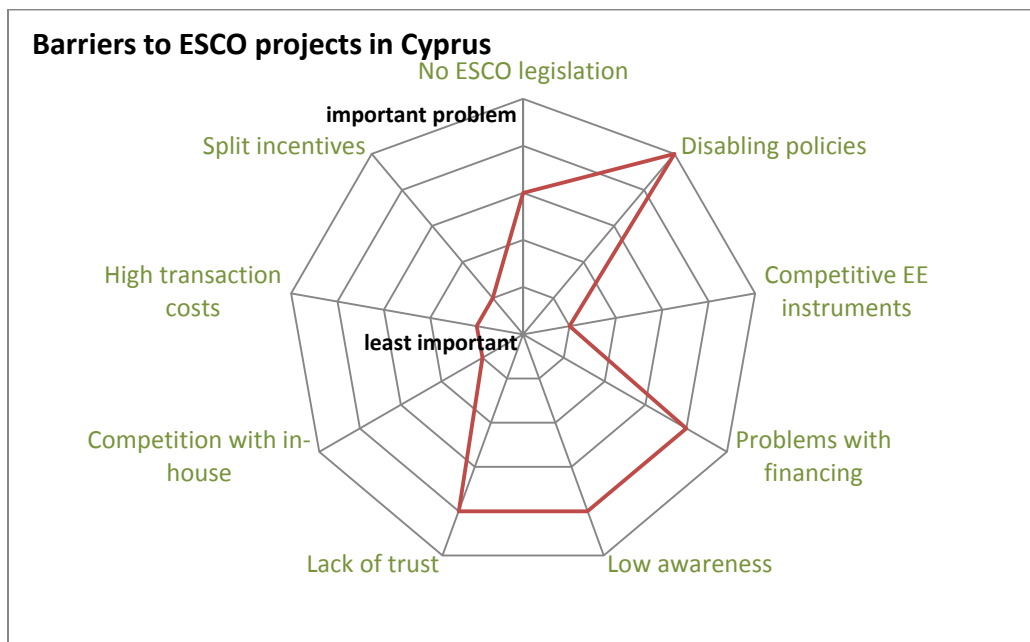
Barriers to ESCO projects in Cyprus

No ESCO legislation

important problem

Disabling policies

Split incentives

High transaction costs

Competitive EE instruments

least important

Competition with in-house

Problems with financing

Lack of trust

Low awareness